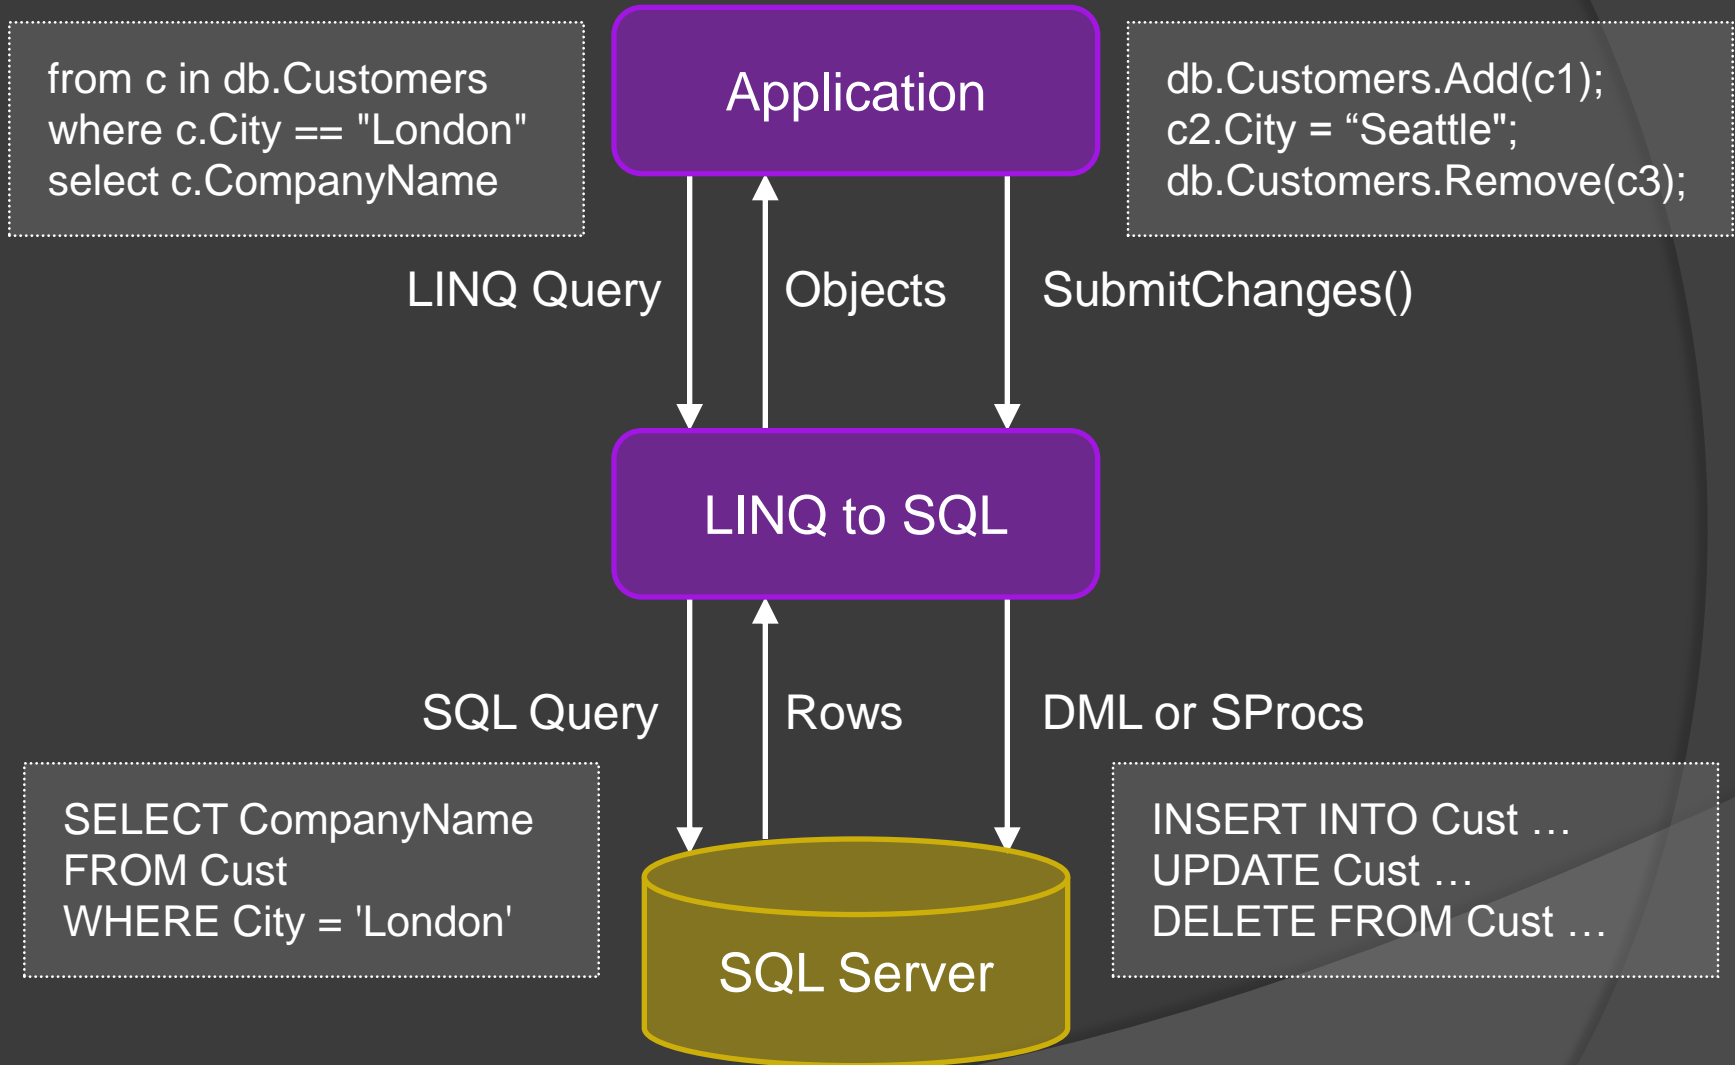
from c in db.Customers
where c.City == "London"
select c.CompanyName

Application

db.Customers.Add(c1);
c2.City = “Seattle";
db.Customers.Remove(c3);

LINQ Query

Objects

SubmitChanges()

LINQ to SQL

SQL Query

Rows

DML or SProcs

SELECT CompanyName
FROM Cust
WHERE City = 'London'

SQL Server

INSERT INTO Cust …
UPDATE Cust …
DELETE FROM Cust …